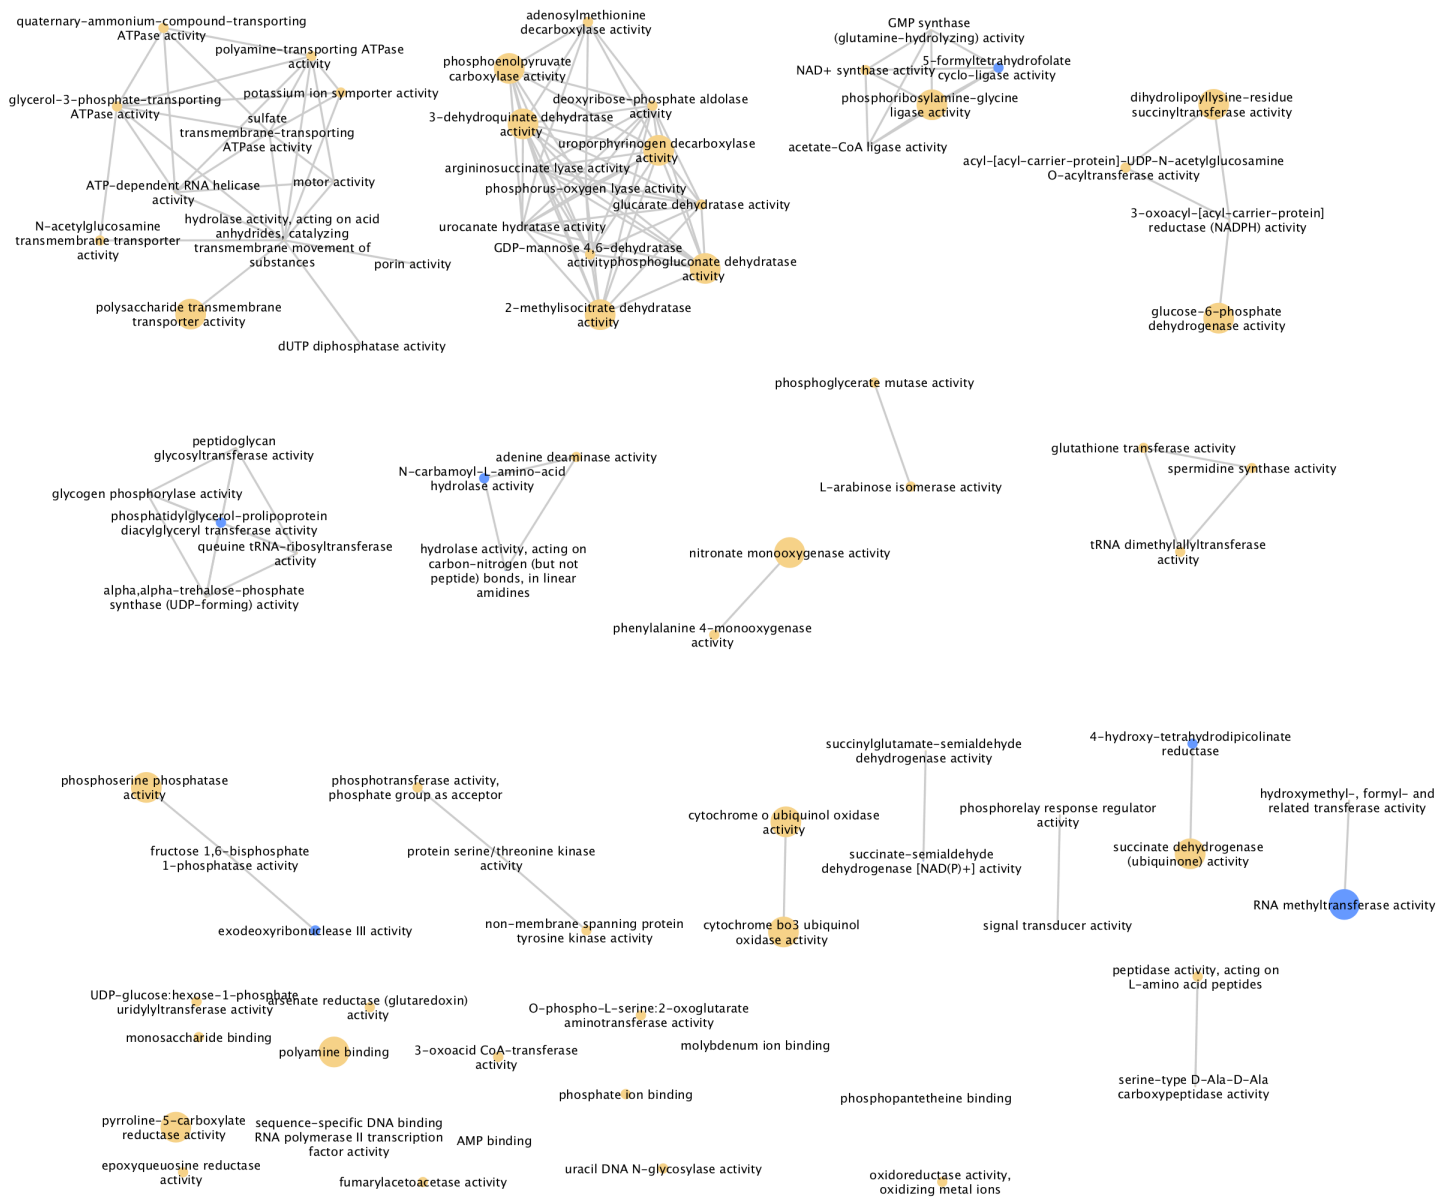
quaternary-ammonium-compound-transporting ATPase activity
polyamine-transporting ATPase activity
glycerol-3-phosphate-transporting ATPase activity
potassium ion symporter activity
sulfate transmembrane-transporting ATPase activity
ATP-dependent RNA helicase activity
motor activity
N-acetylglucosamine transmembrane transporter activity
hydrolase activity, acting on acid anhydrides, catalyzing transmembrane movement of substances
porin activity
polysaccharide transmembrane transporter activity
dUTP diphosphatase activity

adenosylmethionine decarboxylase activity
phosphoenolpyruvate carboxylase activity
deoxyribose-phosphate aldolase activity
3-dehydroquinate dehydratase activity
uroporphyrinogen decarboxylase activity
argininosuccinate lyase activity
phosphorus-oxygen lyase activity
glucarate dehydratase activity
urocanate hydratase activity
GDP-mannose 4,6-dehydratase activity
phosphogluconate dehydratase activity
2-methylisocitrate dehydratase activity

GMP synthase (glutamine-hydrolyzing) activity
NAD+ synthase activity
5-formyltetrahydrofolate cyclo-ligase activity
phosphoribosylamine-glycine ligase activity
acetate-CoA ligase activity

dihydrolipoyllysine-residue succinyltransferase activity
acyl-[acyl-carrier-protein]-UDP-N-acetylglucosamine O-acyltransferase activity
3-oxoacyl-[acyl-carrier-protein] reductase (NADPH) activity
glucose-6-phosphate dehydrogenase activity

phosphoglycerate mutase activity
L-arabinose isomerase activity

peptidoglycan glycosyltransferase activity
glycogen phosphorylase activity
phosphatidylglycerol-prolipoprotein diacylglyceryl transferase activity
queuine tRNA-ribosyltransferase activity
alpha,alpha-trehalose-phosphate synthase (UDP-forming) activity

adenine deaminase activity
N-carbamoyl-L-amino-acid hydrolase activity
hydrolase activity, acting on carbon-nitrogen (but not peptide) bonds, in linear amidines

nitronate monooxygenase activity
phenylalanine 4-monooxygenase activity

glutathione transferase activity
spermidine synthase activity
tRNA dimethylallyltransferase activity

phosphoserine phosphatase activity
fructose 1,6-bisphosphate 1-phosphatase activity
exodeoxyribonuclease III activity

phosphotransferase activity, phosphate group as acceptor
protein serine/threonine kinase activity
non-membrane spanning protein tyrosine kinase activity

succinylglutamate-semialdehyde dehydrogenase activity
cytochrome o ubiquinol oxidase activity
succinate-semialdehyde dehydrogenase [NAD(P)+] activity
cytochrome bo3 ubiquinol oxidase activity

phosphorelay response regulator activity
signal transducer activity

4-hydroxy-tetrahydrodipicolinate reductase
succinate dehydrogenase (ubiquinone) activity

hydroxymethyl-, formyl- and related transferase activity
RNA methyltransferase activity

UDP-glucose:hexose-1-phosphate uridylyltransferase activity
arsenate reductase (glutaredoxin) activity
O-phospho-L-serine:2-oxoglutarate aminotransferase activity
peptidase activity, acting on L-amino acid peptides
monosaccharide binding
polyamine binding
3-oxoacid CoA-transferase activity
molybdenum ion binding
serine-type D-Ala-D-Ala carboxypeptidase activity
phosphate ion binding
phosphopantetheine binding
pyrroline-5-carboxylate reductase activity
sequence-specific DNA binding RNA polymerase II transcription factor activity
AMP binding
epoxyqueuosine reductase activity
uracil DNA N-glycosylase activity
fumarylacetoacetase activity
oxidoreductase activity, oxidizing metal ions